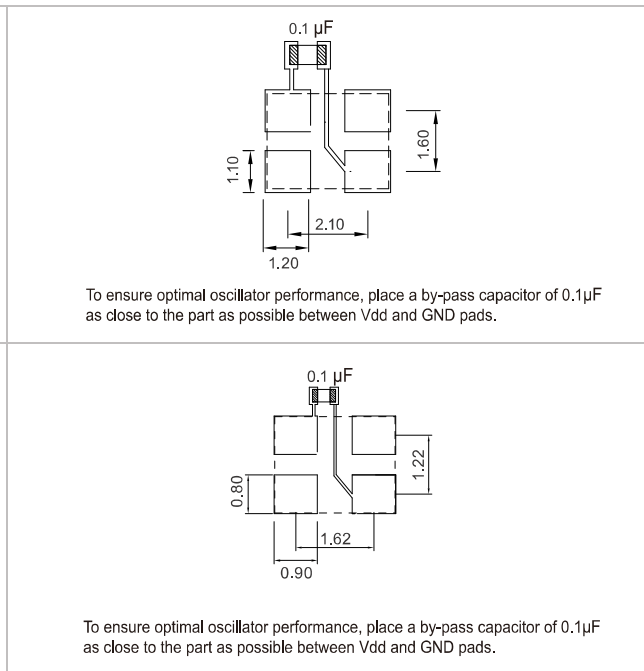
0.1 μF

1.60

1.10

2.10

1.20

To ensure optimal oscillator performance, place a by-pass capacitor of 0.1μF as close to the part as possible between Vdd and GND pads.

0.1 μF

1.22

0.80

1.62

0.90

To ensure optimal oscillator performance, place a by-pass capacitor of 0.1μF as close to the part as possible between Vdd and GND pads.